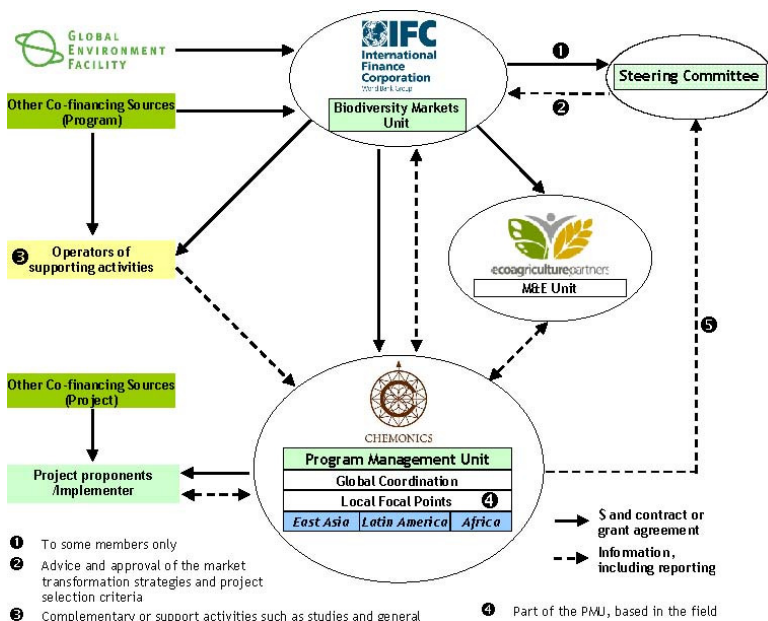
GLOBAL ENVIRONMENT FACILITY

IFC
International Finance Corporation
World Bank Group

Biodiversity Markets Unit

❶

Steering Committee

❷

Other Co-financing Sources (Program)

❸ Operators of supporting activities

ecoagriculturepartners

M&E Unit

❺

Other Co-financing Sources (Project)

CHEMONICS

Program Management Unit

Global Coordination

Local Focal Points ❹

| East Asia | Latin America | Africa |
|---|---|---|

Project proponents /Implementer

❶ To some members only

❷ Advice and approval of the market transformation strategies and project selection criteria

❸ Complementary or support activities such as studies and general

$ and contract or grant agreement

Information, including reporting

❹ Part of the PMU, based in the field